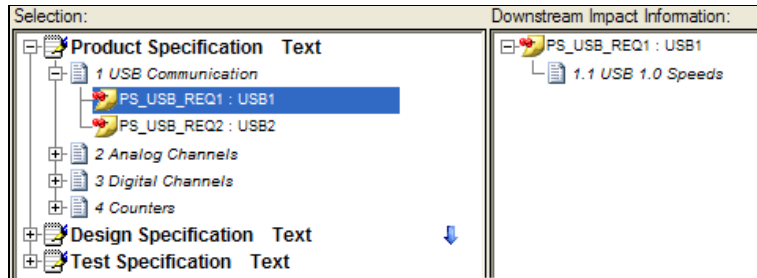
Selection:

Product Specification Text
1 USB Communication
PS_USB_REQ1 : USB1
PS_USB_REQ2 : USB2
2 Analog Channels
3 Digital Channels
4 Counters
Design Specification Text
Test Specification Text

Downstream Impact Information:

PS_USB_REQ1 : USB1
1.1 USB 1.0 Speeds